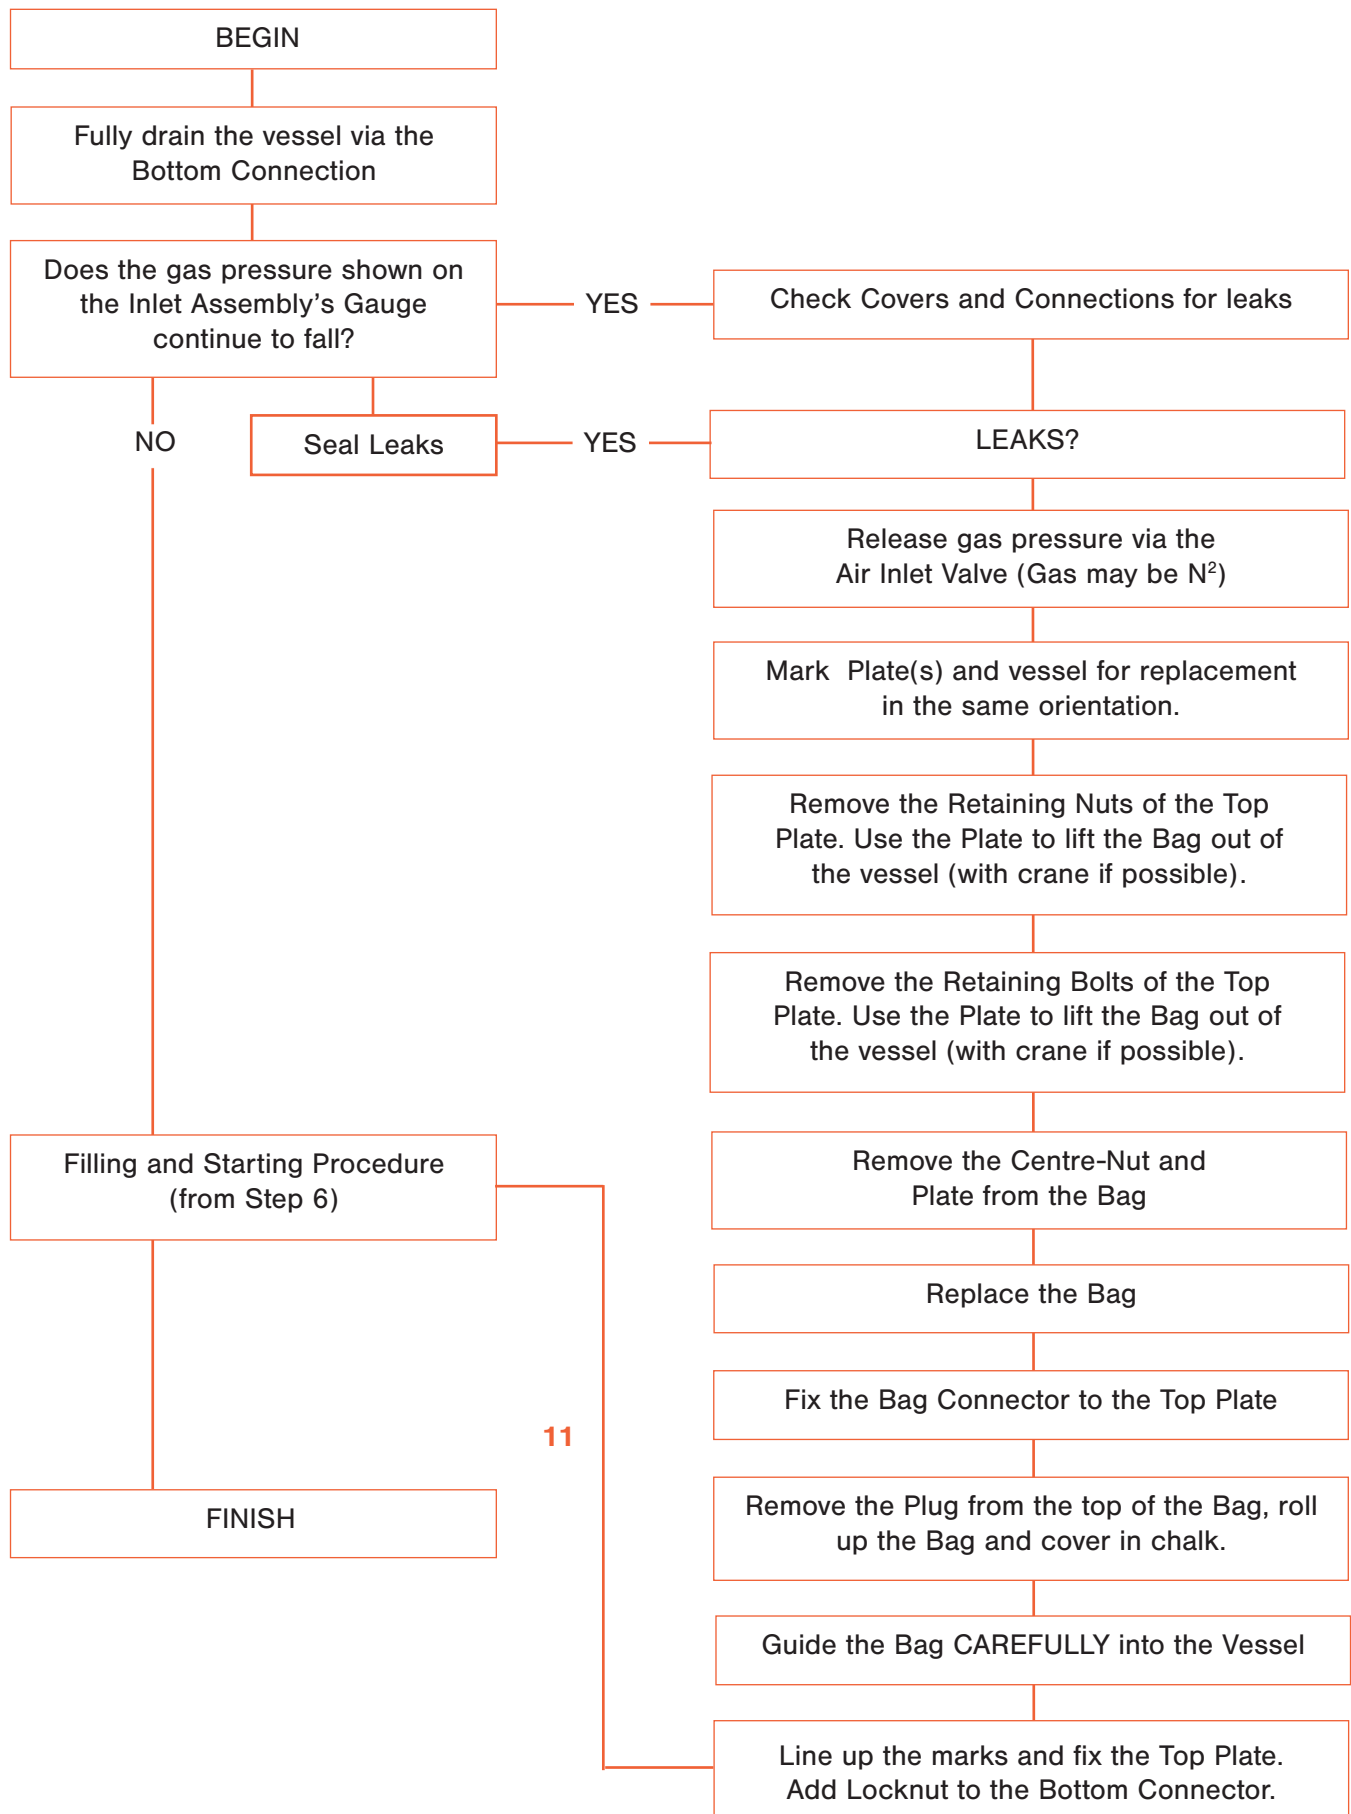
BEGIN

Fully drain the vessel via the Bottom Connection

Does the gas pressure shown on the Inlet Assembly's Gauge continue to fall?

YES

Check Covers and Connections for leaks

NO

Seal Leaks

YES

LEAKS?

Release gas pressure via the Air Inlet Valve (Gas may be $N^2$)

Mark Plate(s) and vessel for replacement in the same orientation.

Remove the Retaining Nuts of the Top Plate. Use the Plate to lift the Bag out of the vessel (with crane if possible).

Remove the Retaining Bolts of the Top Plate. Use the Plate to lift the Bag out of the vessel (with crane if possible).

Filling and Starting Procedure (from Step 6)

Remove the Centre-Nut and Plate from the Bag

Replace the Bag

Fix the Bag Connector to the Top Plate

11

FINISH

Remove the Plug from the top of the Bag, roll up the Bag and cover in chalk.

Guide the Bag CAREFULLY into the Vessel

Line up the marks and fix the Top Plate. Add Locknut to the Bottom Connector.